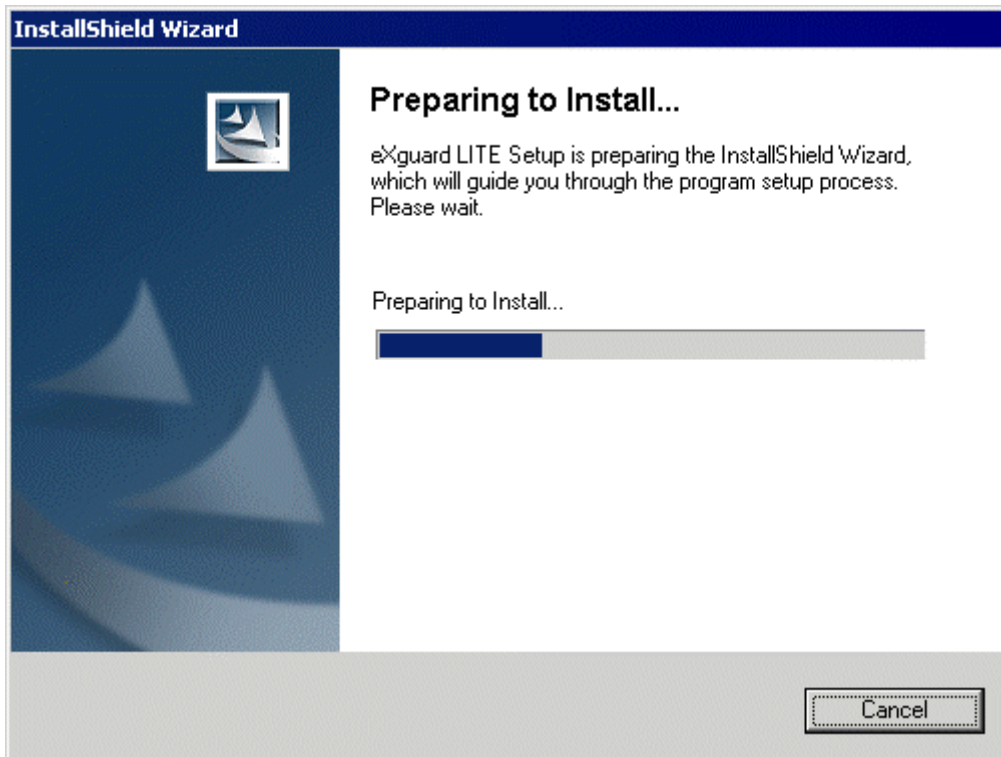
InstallShield Wizard

Preparing to Install...

eXguard LITE Setup is preparing the InstallShield Wizard, which will guide you through the program setup process. Please wait.

Preparing to Install...

Cancel